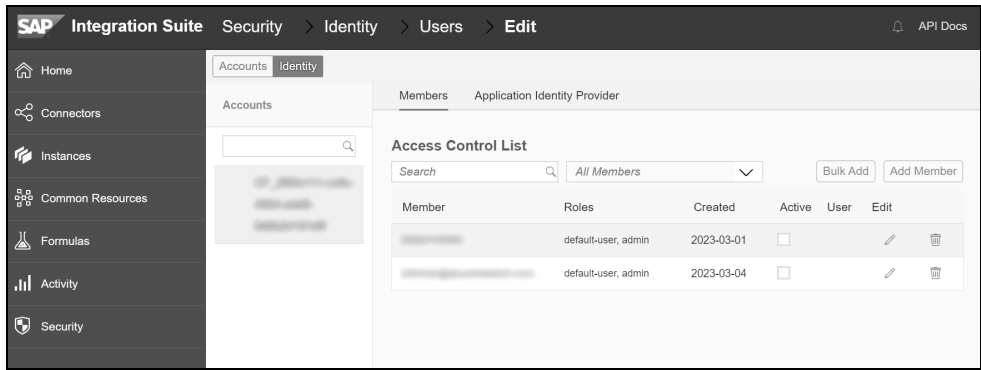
SAP Integration Suite Security > Identity > Users > Edit

API Docs

Home
Connectors
Instances
Common Resources
Formulas
Activity
Security

Accounts Identity

Accounts

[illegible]

Members Application Identity Provider

Access Control List

Search
All Members
Bulk Add
Add Member

| Member | Roles | Created | Active | User | Edit | |
|---|---|---|---|---|---|---|
| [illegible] | default-user, admin | 2023-03-01 | | | | |
| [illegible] | default-user, admin | 2023-03-04 | | | | |